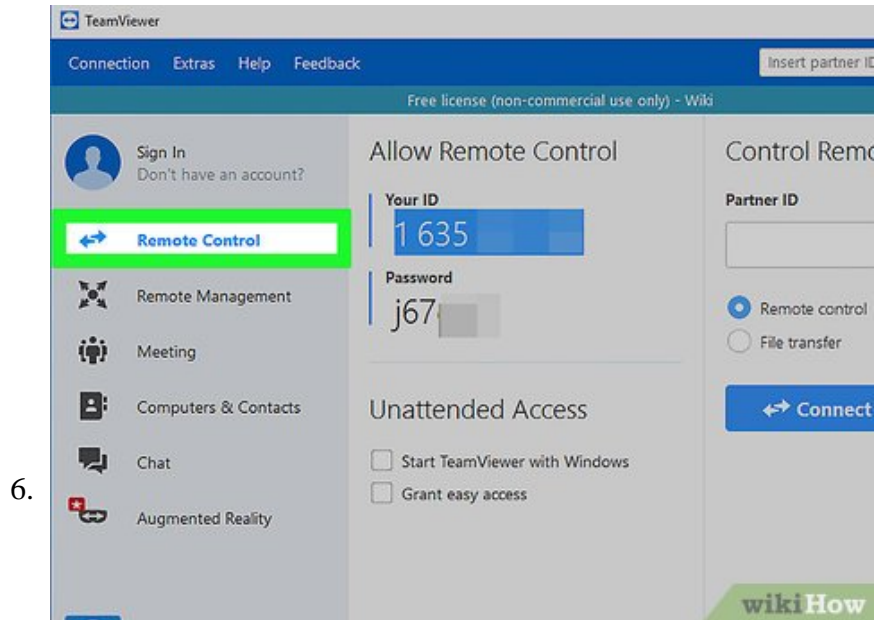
6.

TeamViewer

Connection Extras Help Feedback

Insert partner ID

Free license (non-commercial use only) - Wiki

Sign In
Don't have an account?

Remote Control

Remote Management

Meeting

Computers & Contacts

Chat

Augmented Reality

Allow Remote Control

Your ID
1 635 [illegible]

Password
j67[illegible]

Unattended Access

Start TeamViewer with Windows

Grant easy access

Control Remo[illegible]

Partner ID

Remote control

File transfer

Connect

wikiHow